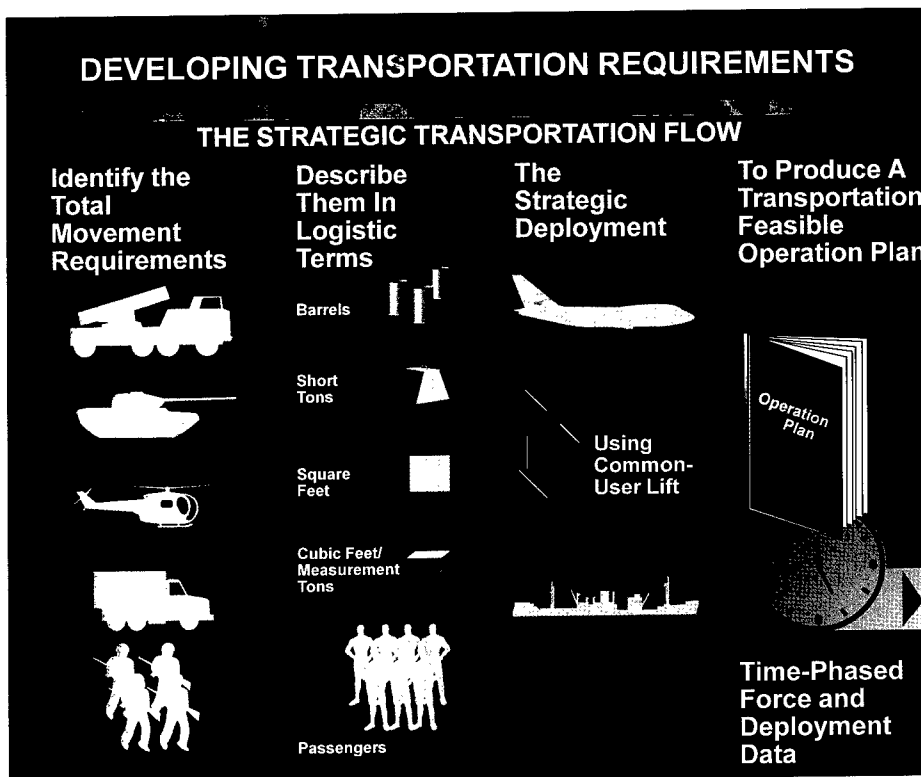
DEVELOPING TRANSPORTATION REQUIREMENTS

THE STRATEGIC TRANSPORTATION FLOW

Identify the Total Movement Requirements

Describe Them In Logistic Terms

Barrels

Short Tons

Square Feet

Cubic Feet/ Measurement Tons

Passengers

The Strategic Deployment

Using Common-User Lift

To Produce A Transportation Feasible Operation Plan

Operation Plan

Time-Phased Force and Deployment Data